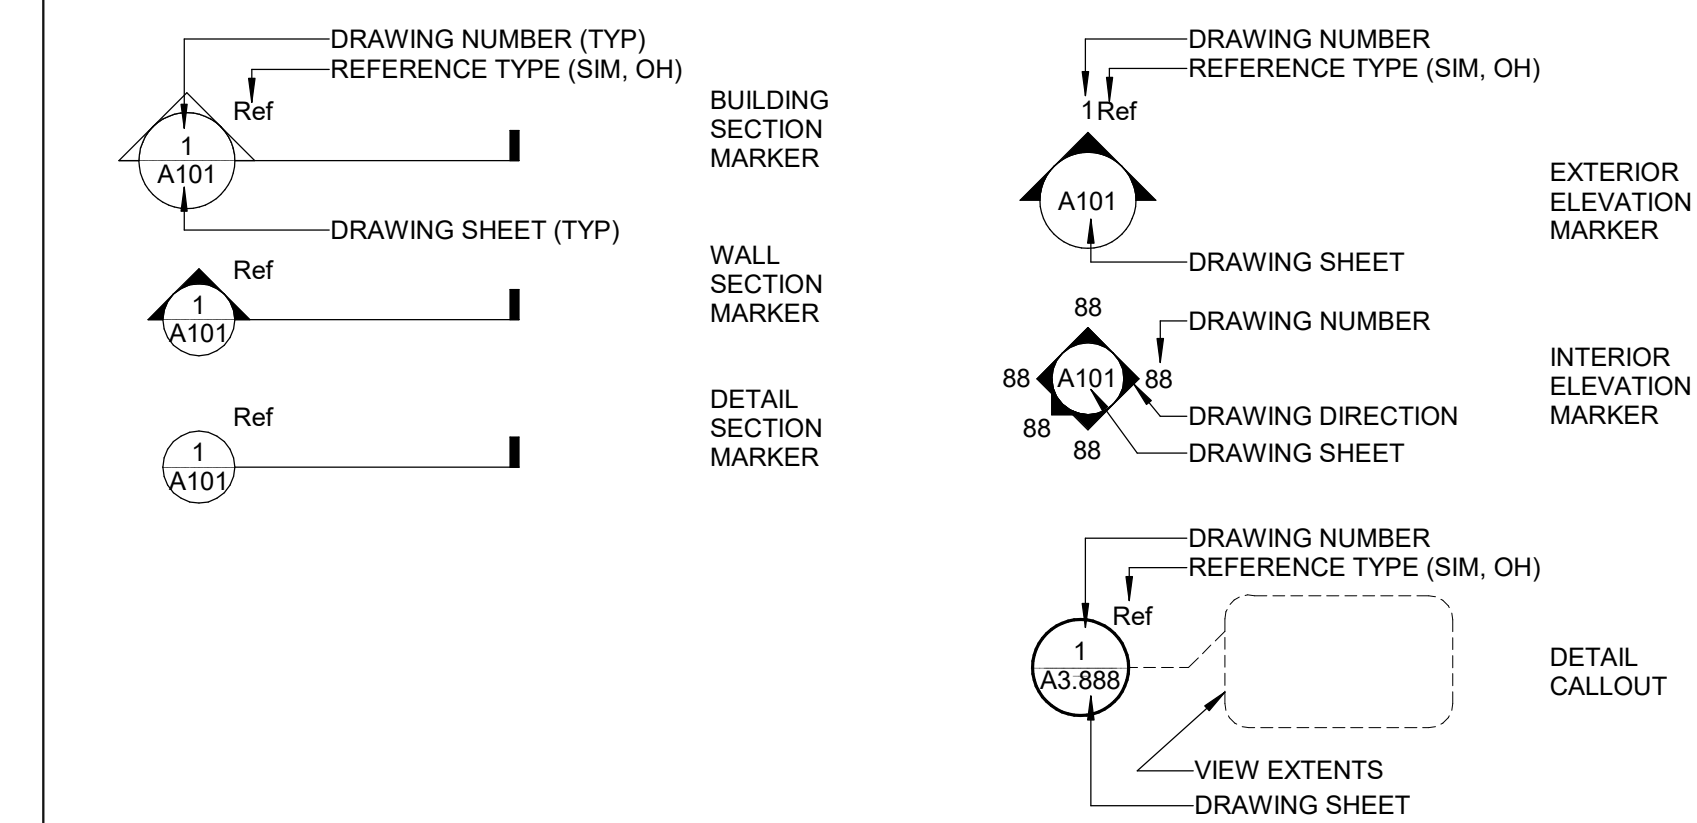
DRAWING NUMBER (TYP)
REFERENCE TYPE (SIM, OH)
Ref
1
A101
DRAWING SHEET (TYP)

BUILDING SECTION MARKER

Ref
1
A101

WALL SECTION MARKER

Ref
1
A101

DETAIL SECTION MARKER

DRAWING NUMBER
REFERENCE TYPE (SIM, OH)
1 Ref
A101
DRAWING SHEET

EXTERIOR ELEVATION MARKER

88
88
A101
88
88
88
DRAWING NUMBER
DRAWING DIRECTION
DRAWING SHEET

INTERIOR ELEVATION MARKER

DRAWING NUMBER
REFERENCE TYPE (SIM, OH)
Ref
1
A3.888
VIEW EXTENTS
DRAWING SHEET

DETAIL CALLOUT